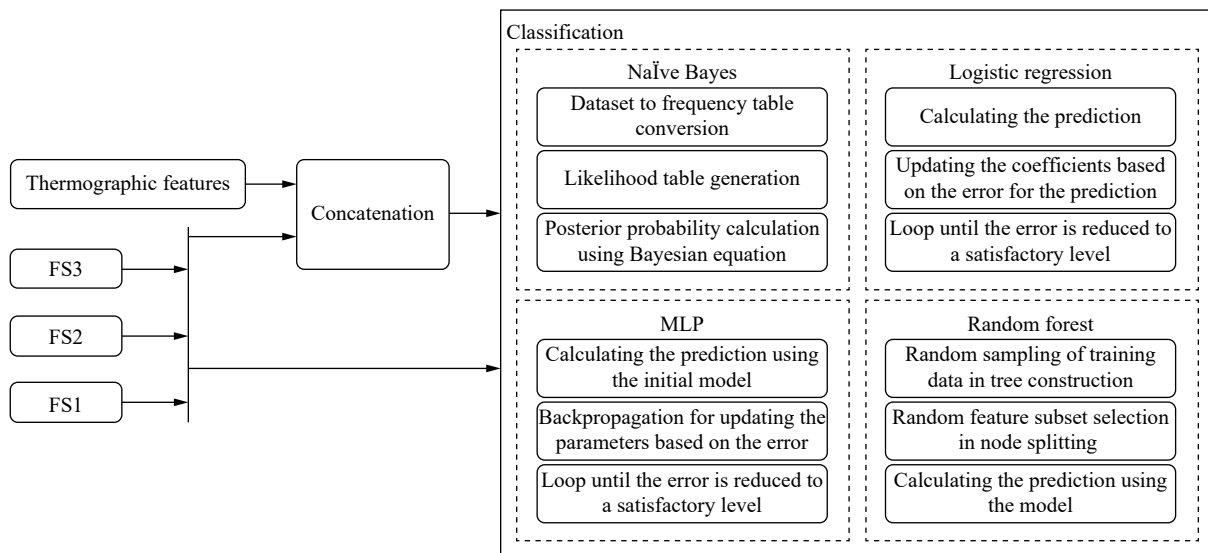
Thermographic features

FS3

FS2

FS1

Concatenation

Classification

NaÏve Bayes

Dataset to frequency table conversion

Likelihood table generation

Posterior probability calculation using Bayesian equation

Logistic regression

Calculating the prediction

Updating the coefficients based on the error for the prediction

Loop until the error is reduced to a satisfactory level

MLP

Calculating the prediction using the initial model

Backpropagation for updating the parameters based on the error

Loop until the error is reduced to a satisfactory level

Random forest

Random sampling of training data in tree construction

Random feature subset selection in node splitting

Calculating the prediction using the model